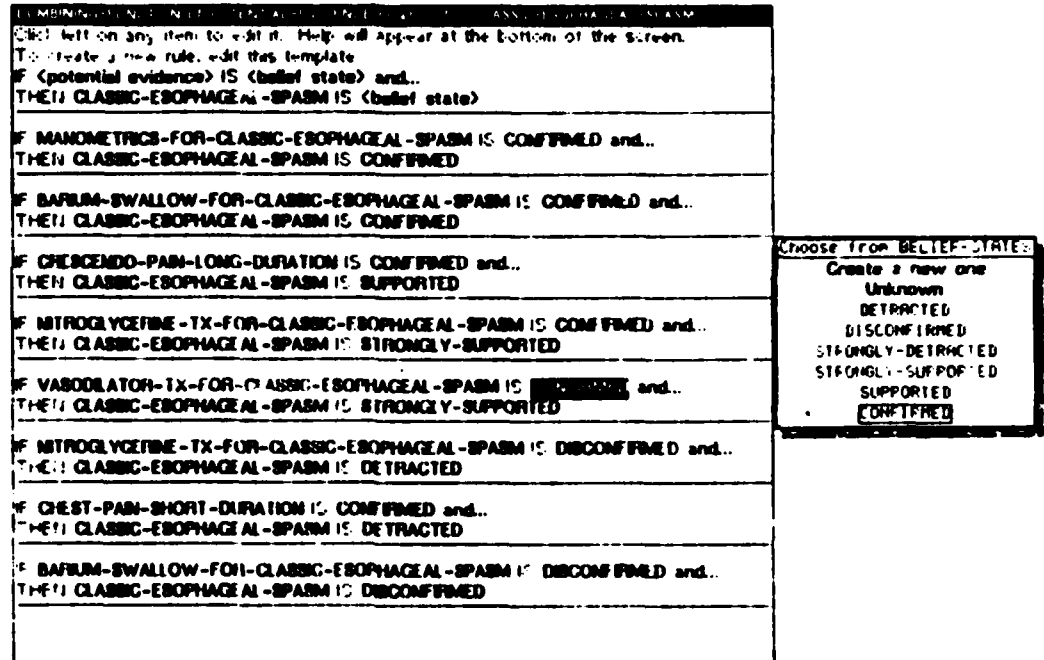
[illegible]
Click left on any item to edit it. Help will appear at the bottom of the screen.
To create a new rule, edit this template
IF (potential evidence) IS (belief state) and...
THEN CLASSIC-ESOPHAGEAL-SPASM IS (belief state)

IF MANOMETRICS-FOR-CLASSIC-ESOPHAGEAL-SPASM IS CONFIRMED and...
THEN CLASSIC-ESOPHAGEAL-SPASM IS CONFIRMED

IF BARIUM-SWALLOW-FOR-CLASSIC-ESOPHAGEAL-SPASM IS CONFIRMED and...
THEN CLASSIC-ESOPHAGEAL-SPASM IS CONFIRMED

IF CRESCENDO-PAIN-LONG-DURATION IS CONFIRMED and...
THEN CLASSIC-ESOPHAGEAL-SPASM IS SUPPORTED

IF NITROGLYCERINE-TX-FOR-CLASSIC-ESOPHAGEAL-SPASM IS CONFIRMED and...
THEN CLASSIC-ESOPHAGEAL-SPASM IS STRONGLY-SUPPORTED

IF VASODILATOR-TX-FOR-CLASSIC-ESOPHAGEAL-SPASM IS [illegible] and...
THEN CLASSIC-ESOPHAGEAL-SPASM IS STRONGLY-SUPPORTED

IF NITROGLYCERINE-TX-FOR-CLASSIC-ESOPHAGEAL-SPASM IS DISCONFIRMED and...
THEN CLASSIC-ESOPHAGEAL-SPASM IS DETRACTED

IF CHEST-PAIN-SHORT-DURATION IS CONFIRMED and...
THEN CLASSIC-ESOPHAGEAL-SPASM IS DETRACTED

IF BARIUM-SWALLOW-FOR-CLASSIC-ESOPHAGEAL-SPASM IS DISCONFIRMED and...
THEN CLASSIC-ESOPHAGEAL-SPASM IS DISCONFIRMED

Choose from BELIEF-STATES
Create a new one
Unknown
DETRACTED
DISCONFIRMED
STRONGLY-DETRACTED
STRONGLY-SUPPORTED
SUPPORTED
CONFIRMED